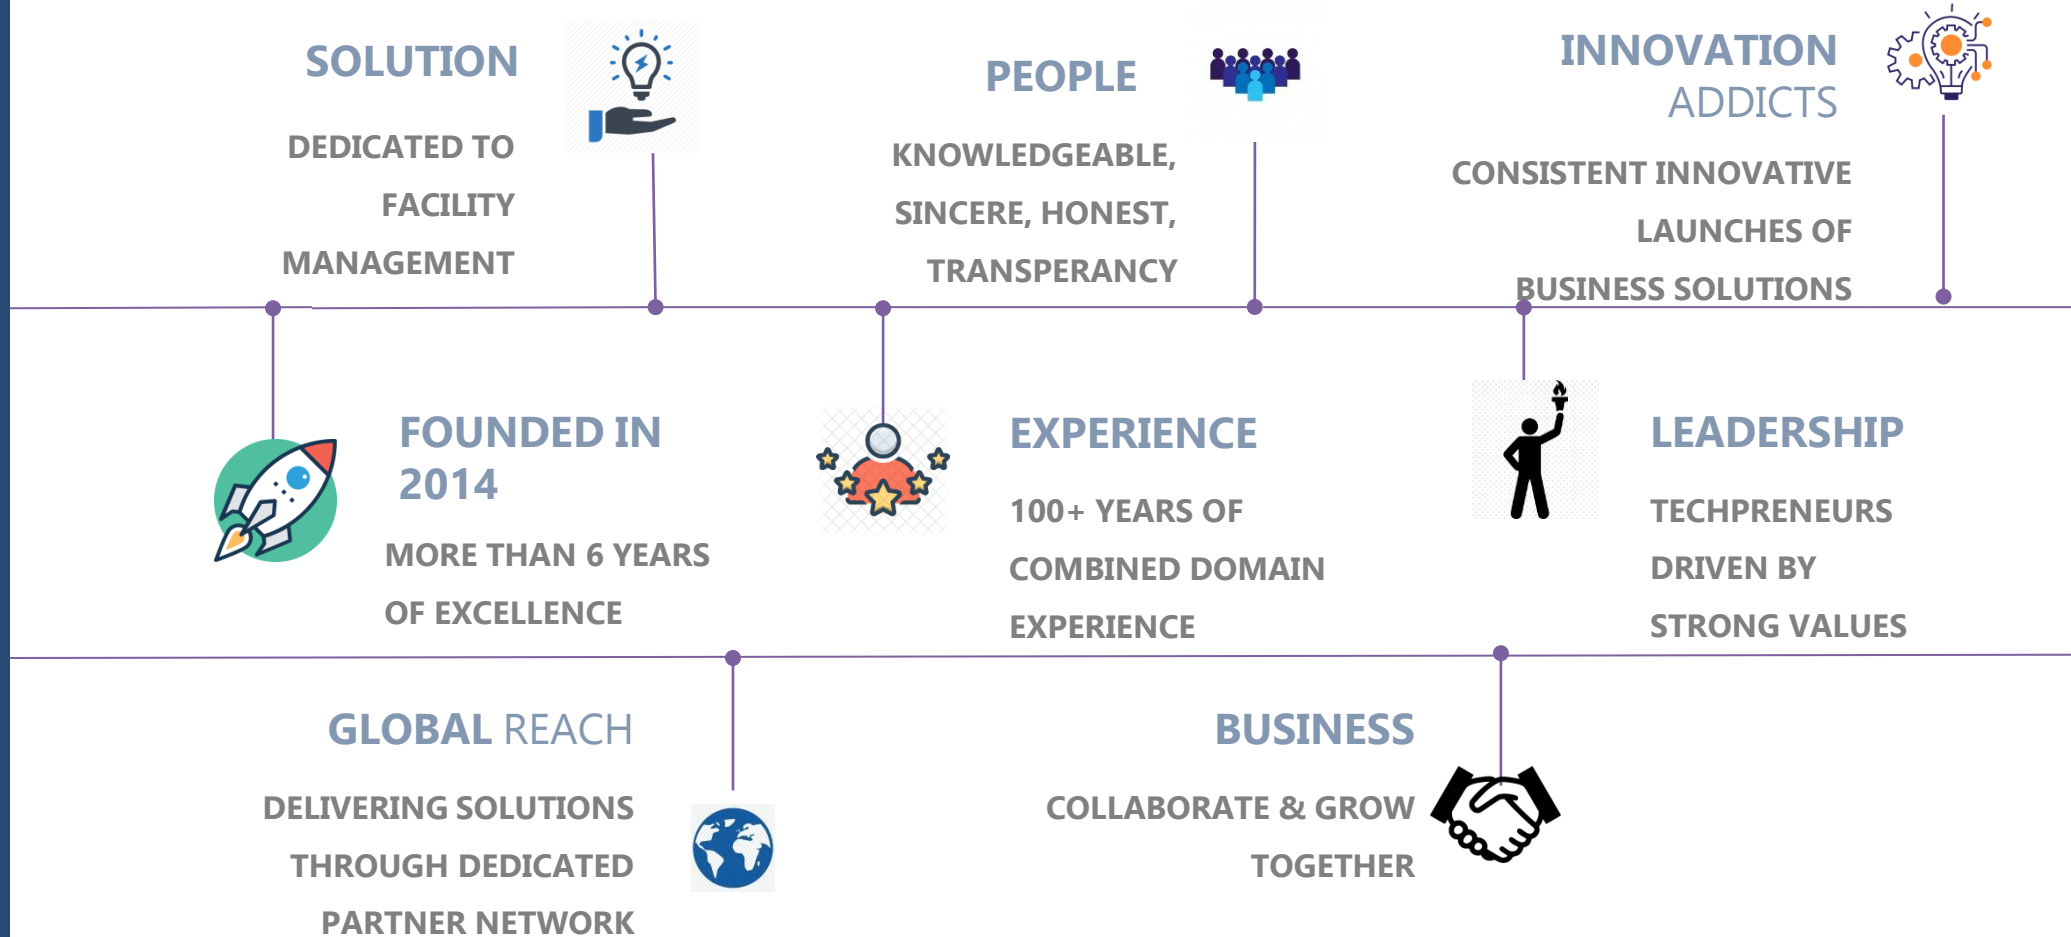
SOLUTION

DEDICATED TO FACILITY MANAGEMENT

PEOPLE

KNOWLEDGEABLE, SINCERE, HONEST, TRANSPERANCY

INNOVATION ADDICTS

CONSISTENT INNOVATIVE LAUNCHES OF BUSINESS SOLUTIONS

FOUNDED IN 2014

MORE THAN 6 YEARS OF EXCELLENCE

EXPERIENCE

100+ YEARS OF COMBINED DOMAIN EXPERIENCE

LEADERSHIP

TECHPRENEURS DRIVEN BY STRONG VALUES

GLOBAL REACH

DELIVERING SOLUTIONS THROUGH DEDICATED PARTNER NETWORK

BUSINESS

COLLABORATE & GROW TOGETHER